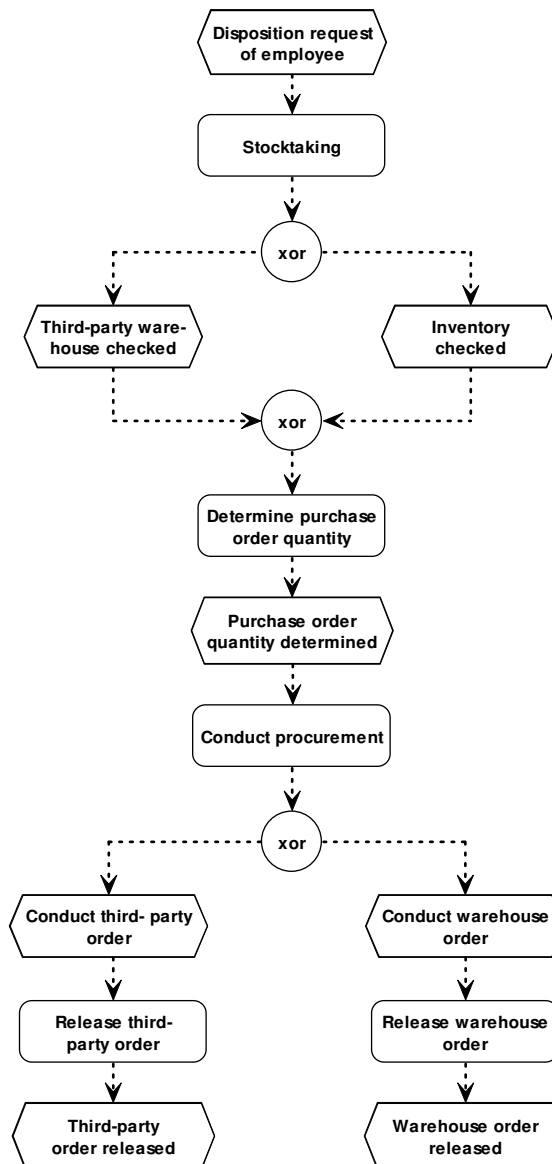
Disposition request of employee

Stocktaking

xor

Third-party warehouse checked

Inventory checked

xor

Determine purchase order quantity

Purchase order quantity determined

Conduct procurement

xor

Conduct third- party order

Conduct warehouse order

Release third-party order

Release warehouse order

Third-party order released

Warehouse order released